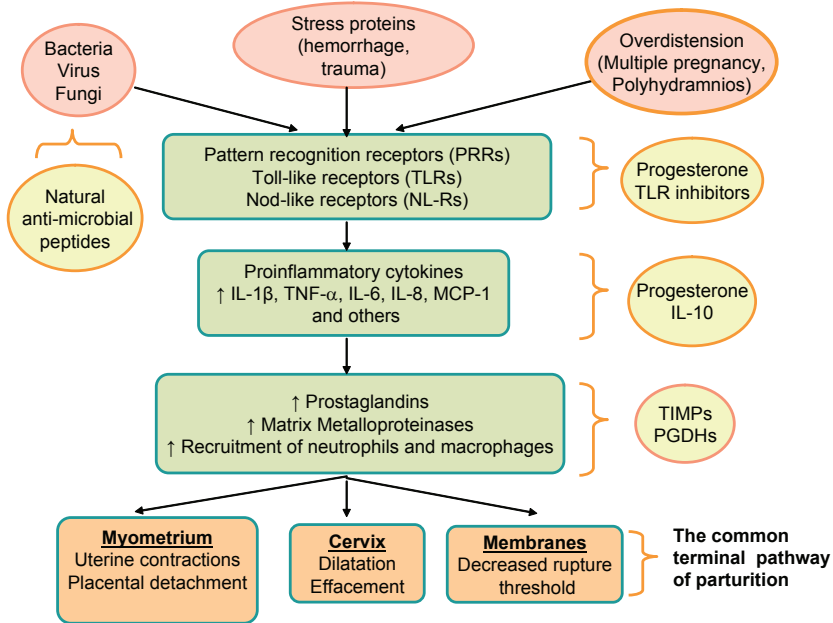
Bacteria
Virus
Fungi

Stress proteins
(hemorrhage,
trauma)

Overdistension
(Multiple pregnancy,
Polyhydramnios)

Natural
anti-microbial
peptides

Pattern recognition receptors (PRRs)
Toll-like receptors (TLRs)
Nod-like receptors (NL-Rs)

Progesterone
TLR inhibitors

Proinflammatory cytokines
↑ IL-1β, TNF-$\alpha$, IL-6, IL-8, MCP-1
and others

Progesterone
IL-10

↑ Prostaglandins
↑ Matrix Metalloproteinases
↑ Recruitment of neutrophils and macrophages

TIMPs
PGDHs

Myometrium
Uterine contractions
Placental detachment

Cervix
Dilatation
Effacement

Membranes
Decreased rupture
threshold

The common
terminal pathway
of parturition